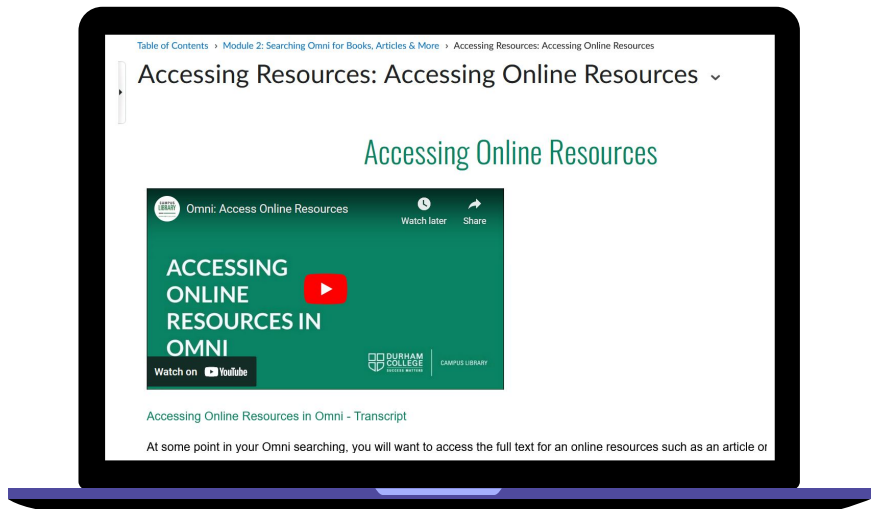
Table of Contents › Module 2: Searching Omni for Books, Articles & More › Accessing Resources: Accessing Online Resources

Accessing Resources: Accessing Online Resources ⌄

Accessing Online Resources

CAMPUS LIBRARY

Omni: Access Online Resources

Watch later

Share

ACCESSING ONLINE RESOURCES IN OMNI

Watch on YouTube

DURHAM COLLEGE SUCCESS MATTERS

CAMPUS LIBRARY

Accessing Online Resources in Omni - Transcript

At some point in your Omni searching, you will want to access the full text for an online resources such as an article or